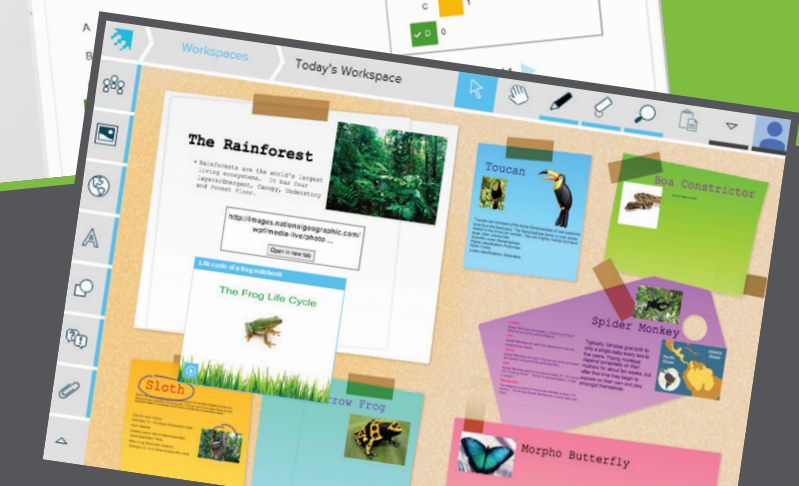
A

C

D 0

Workspaces

Today's Workspace

The Rainforest

• Rainforests are the world's largest living ecosystems. It has four layers:Emergent, Canopy, Understory and Forest Floor.

http://images.nationalgeographic.com/wpf/media-live/photo ...

Open in new tab

Life cycle of a frog.notebook

The Frog Life Cycle

Toucan

Boa Constrictor

Spider Monkey

Sloth

rrow Frog

Morpho Butterfly